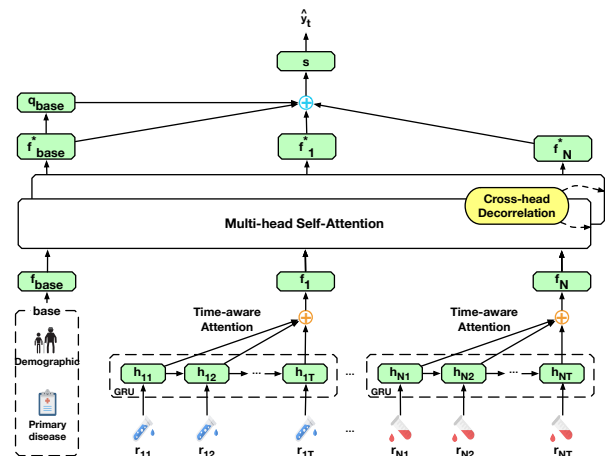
$\hat{y}_t$

s

$q_{base}$

$f^*_{base}$

$f^*_1$

$f^*_N$

Cross-head Decorrelation

Multi-head Self-Attention

$f_{base}$

$f_1$

$f_N$

base

Demographic

Primary disease

Time-aware Attention

Time-aware Attention

GRU

$h_{11}$

$h_{12}$

...

$h_{1T}$

GRU

$h_{N1}$

$h_{N2}$

...

$h_{NT}$

$r_{11}$

$r_{12}$

$r_{1T}$

...

$r_{N1}$

$r_{N2}$

$r_{NT}$